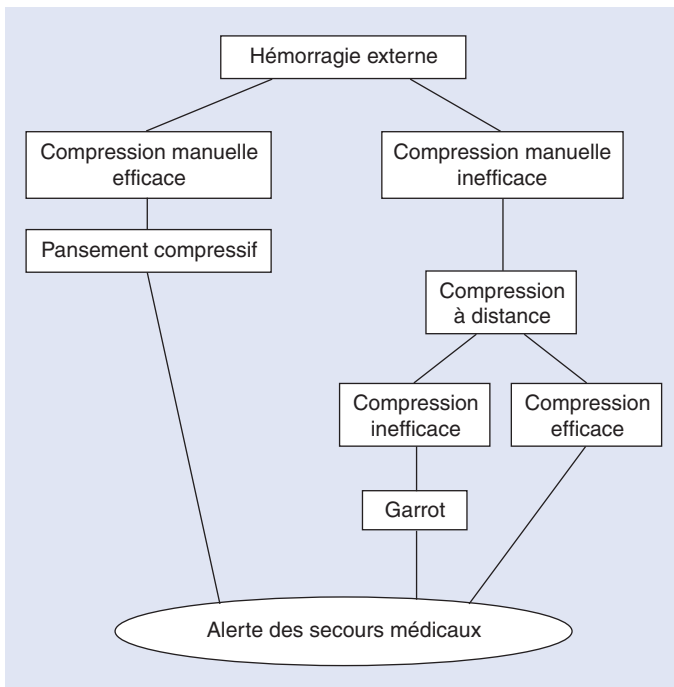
Hémorragie externe

Compression manuelle efficace

Pansement compressif

Compression manuelle inefficace

Compression à distance

Compression inefficace

Compression efficace

Garrot

Alerte des secours médicaux